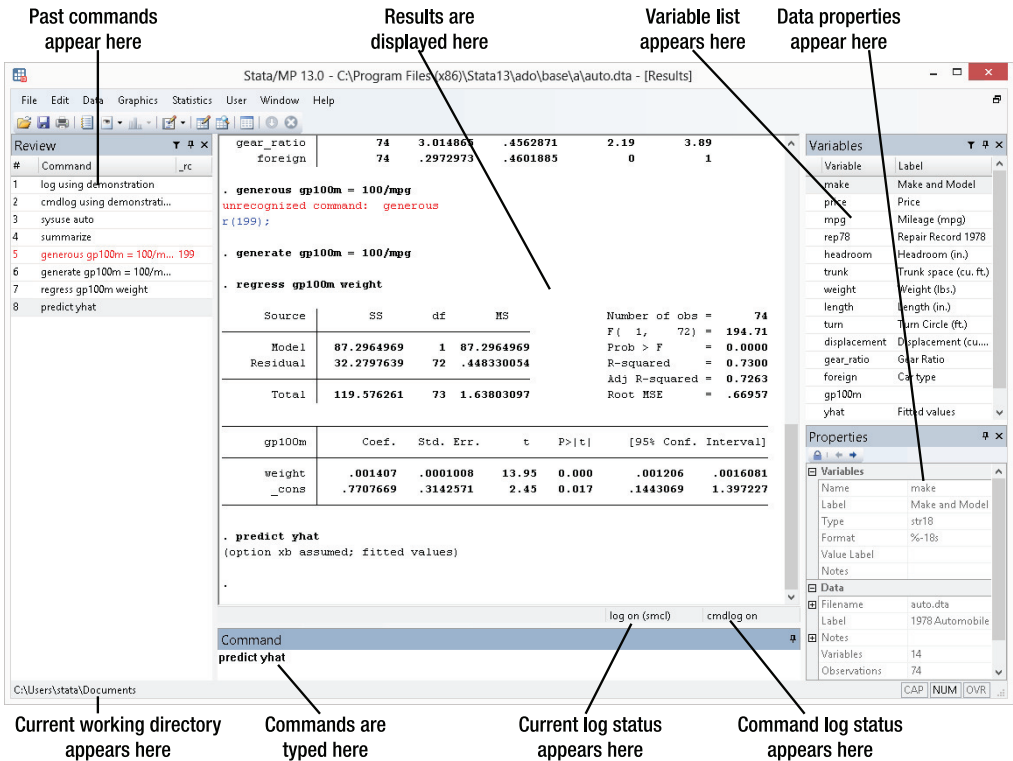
Past commands appear here

Results are displayed here

Variable list appears here

Data properties appear here

Stata/MP 13.0 - C:\Program Files (x86)\Stata13\ado\base\a\auto.dta - [Results]

File Edit Data Graphics Statistics User Window Help

Review

| # | Command | _rc |
|---|---|---|
| 1 | log using demonstration | |
| 2 | cmdlog using demonstrati... | |
| 3 | sysuse auto | |
| 4 | summarize | |
| 5 | generous gp100m = 100/m... | 199 |
| 6 | generate gp100m = 100/m... | |
| 7 | regress gp100m weight | |
| 8 | predict yhat | |

gear_ratio | 74 3.014865 .4562871 2.19 3.89
foreign | 74 .2972973 .4601885 0 1

. generous gp100m = 100/mpg
unrecognized command: generous
r(199);

. generate gp100m = 100/mpg

. regress gp100m weight

| Source | SS | df | MS |
|---|---|---|---|
| Model | 87.2964969 | 1 | 87.2964969 |
| Residual | 32.2797639 | 72 | .448330054 |
| Total | 119.576261 | 73 | 1.63803097 |

Number of obs = 74
F( 1, 72) = 194.71
Prob > F = 0.0000
R-squared = 0.7300
Adj R-squared = 0.7263
Root MSE = .66957

| gp100m | Coef. | Std. Err. | t | P>\|t\| | [95% Conf. Interval] | |
|---|---|---|---|---|---|---|
| weight | .001407 | .0001008 | 13.95 | 0.000 | .001206 | .0016081 |
| _cons | .7707669 | .3142571 | 2.45 | 0.017 | .1443069 | 1.397227 |

. predict yhat
(option xb assumed; fitted values)

.

log on (smcl) cmdlog on

Command
predict yhat

Variables

| Variable | Label |
|---|---|
| make | Make and Model |
| price | Price |
| mpg | Mileage (mpg) |
| rep78 | Repair Record 1978 |
| headroom | Headroom (in.) |
| trunk | Trunk space (cu. ft.) |
| weight | Weight (lbs.) |
| length | Length (in.) |
| turn | Turn Circle (ft.) |
| displacement | Displacement (cu.... |
| gear_ratio | Gear Ratio |
| foreign | Car type |
| gp100m | |
| yhat | Fitted values |

Properties

Variables
| Name | make |
|---|---|
| Label | Make and Model |
| Type | str18 |
| Format | %-18s |
| Value Label | |
| Notes | |

Data
| Filename | auto.dta |
|---|---|
| Label | 1978 Automobile |
| Notes | |
| Variables | 14 |
| Observations | 74 |

C:\Users\stata\Documents

CAP NUM OVR

Current working directory appears here

Commands are typed here

Current log status appears here

Command log status appears here